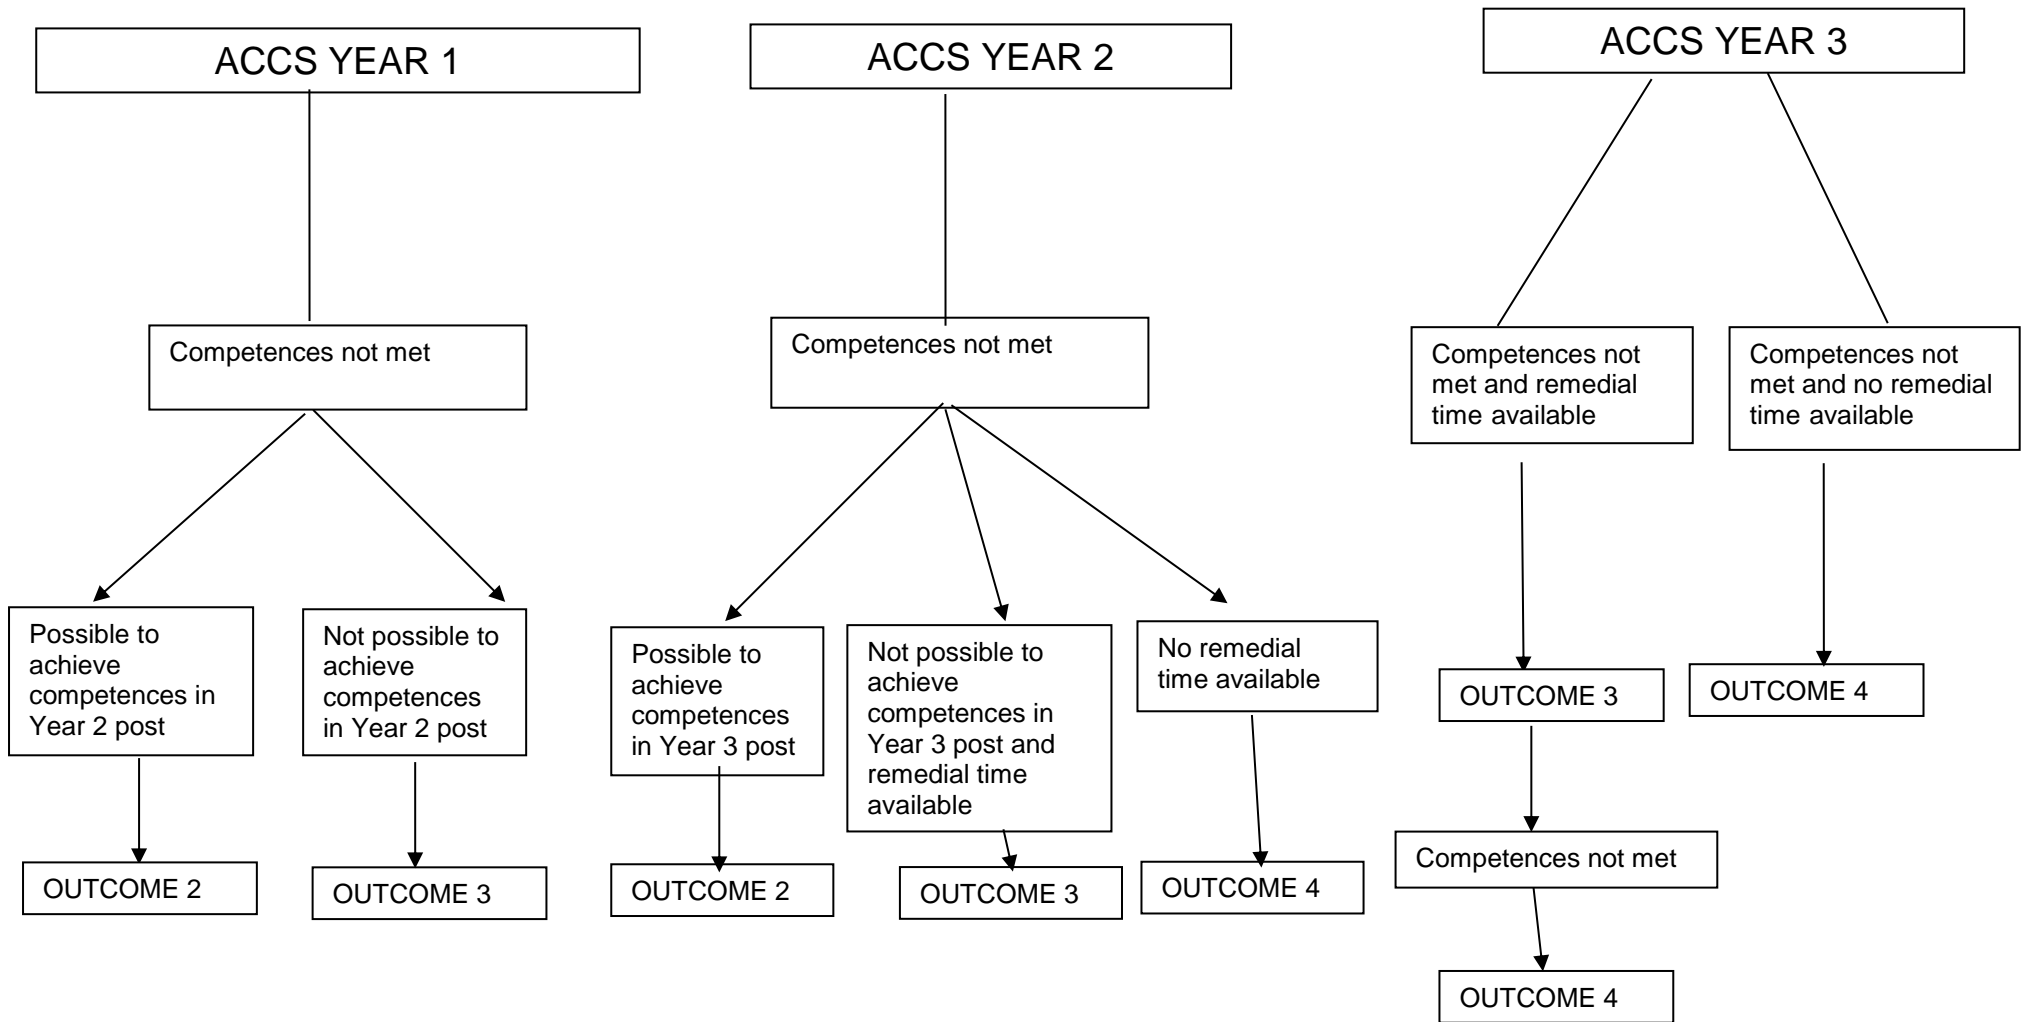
ACCS YEAR 1

Competences not met

Possible to achieve competences in Year 2 post

OUTCOME 2

Not possible to achieve competences in Year 2 post

OUTCOME 3

ACCS YEAR 2

Competences not met

Possible to achieve competences in Year 3 post

OUTCOME 2

Not possible to achieve competences in Year 3 post and remedial time available

OUTCOME 3

No remedial time available

OUTCOME 4

ACCS YEAR 3

Competences not met and remedial time available

OUTCOME 3

Competences not met

OUTCOME 4

Competences not met and no remedial time available

OUTCOME 4